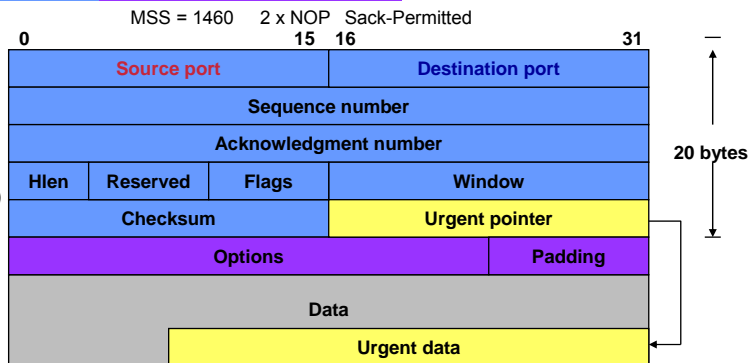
MSS = 1460 2 x NOP Sack-Permitted

0 15 16 31

| Source port | | | Destination port | |
|---|---|---|---|---|
| Sequence number | | | | |
| Acknowledgment number | | | | |
| Hlen | Reserved | Flags | Window | |
| Checksum | | | Urgent pointer | |
| Options | | | | Padding |
| Data | | | | |
| | Urgent data | | | |

20 bytes